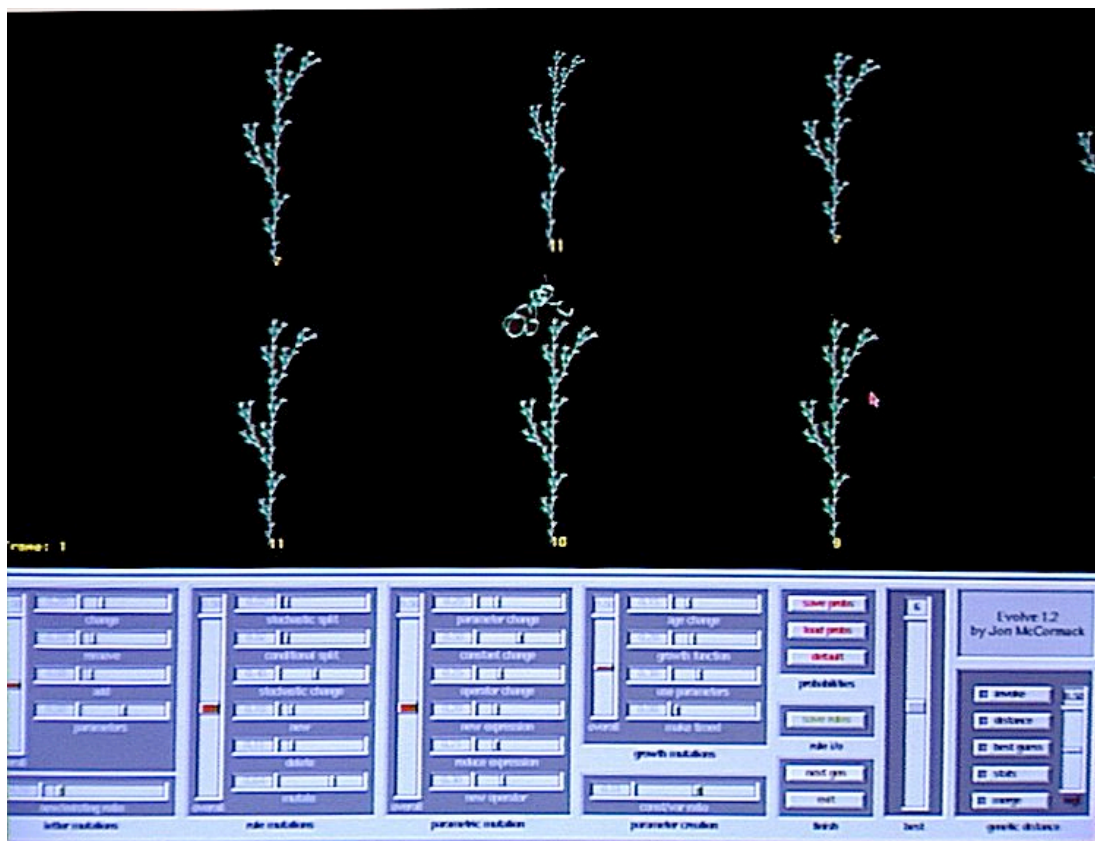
7

11

7

Frame: 1

11

10

9

change

remove

add

parameters

overall

new/existing ratio

letter mutations

stochastic split

conditional split

stochastic change

new

delete

mutate

overall

rule mutations

parameter change

constant change

operator change

new expression

reduce expression

new operator

overall

parametric mutation

age change

growth function

use parameters

make timed

overall

growth mutations

const/var ratio

parameter creation

save probs

load probs

default

probabilities

save rules

rule i/o

next gen

exit

finish

6

best

Evolve 1.2
by Jon McCormack

invoke

distance

best guess

stats

merge

genetic distance